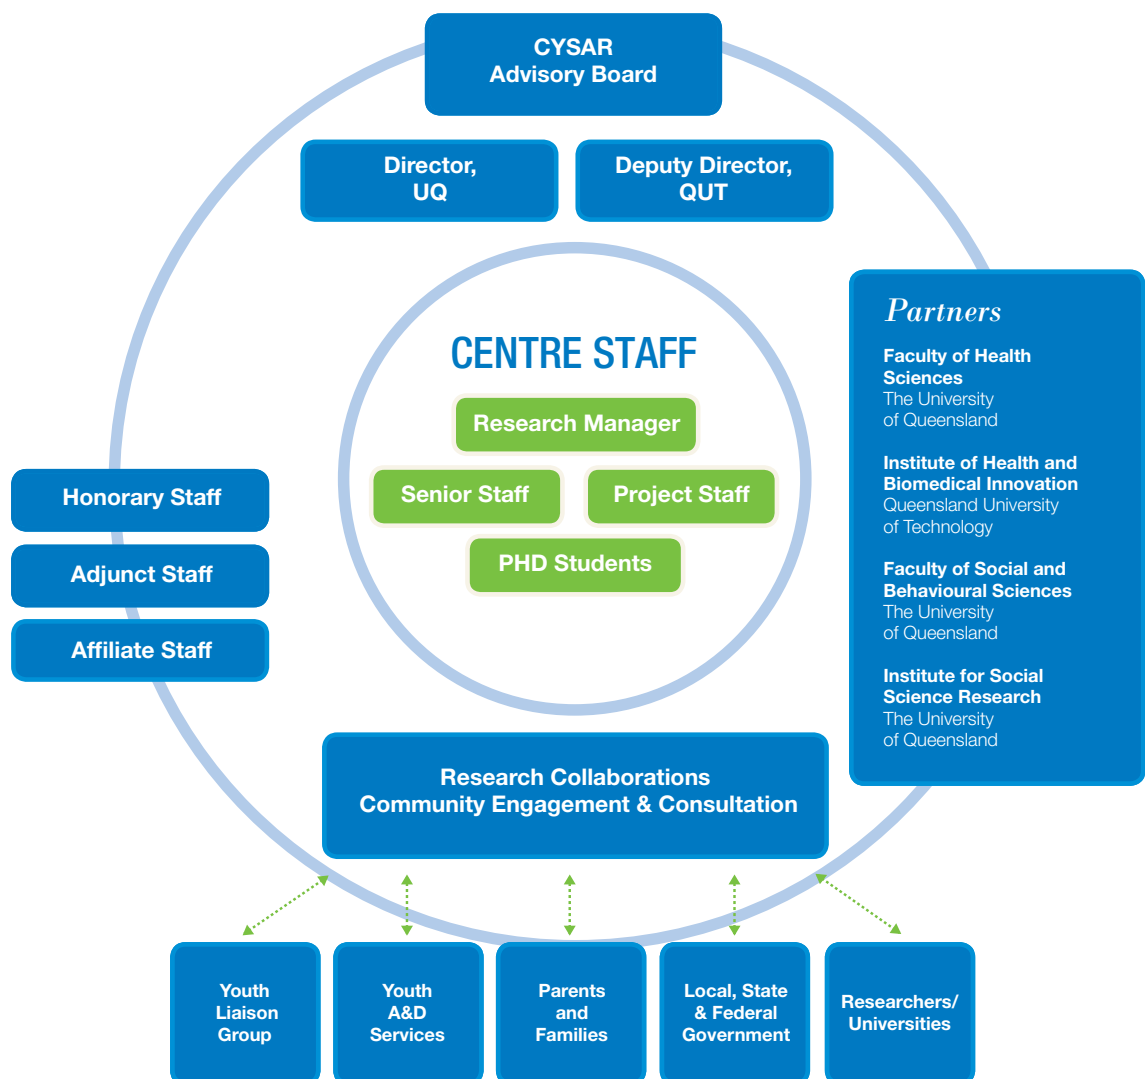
CYSAR
Advisory Board

Director,
UQ

Deputy Director,
QUT

CENTRE STAFF

Research Manager

Senior Staff

Project Staff

PHD Students

Partners

Faculty of Health Sciences
The University of Queensland

Institute of Health and Biomedical Innovation
Queensland University of Technology

Faculty of Social and Behavioural Sciences
The University of Queensland

Institute for Social Science Research
The University of Queensland

Honorary Staff

Adjunct Staff

Affiliate Staff

Research Collaborations
Community Engagement & Consultation

Youth Liaison Group

Youth A&D Services

Parents and Families

Local, State & Federal Government

Researchers/ Universities